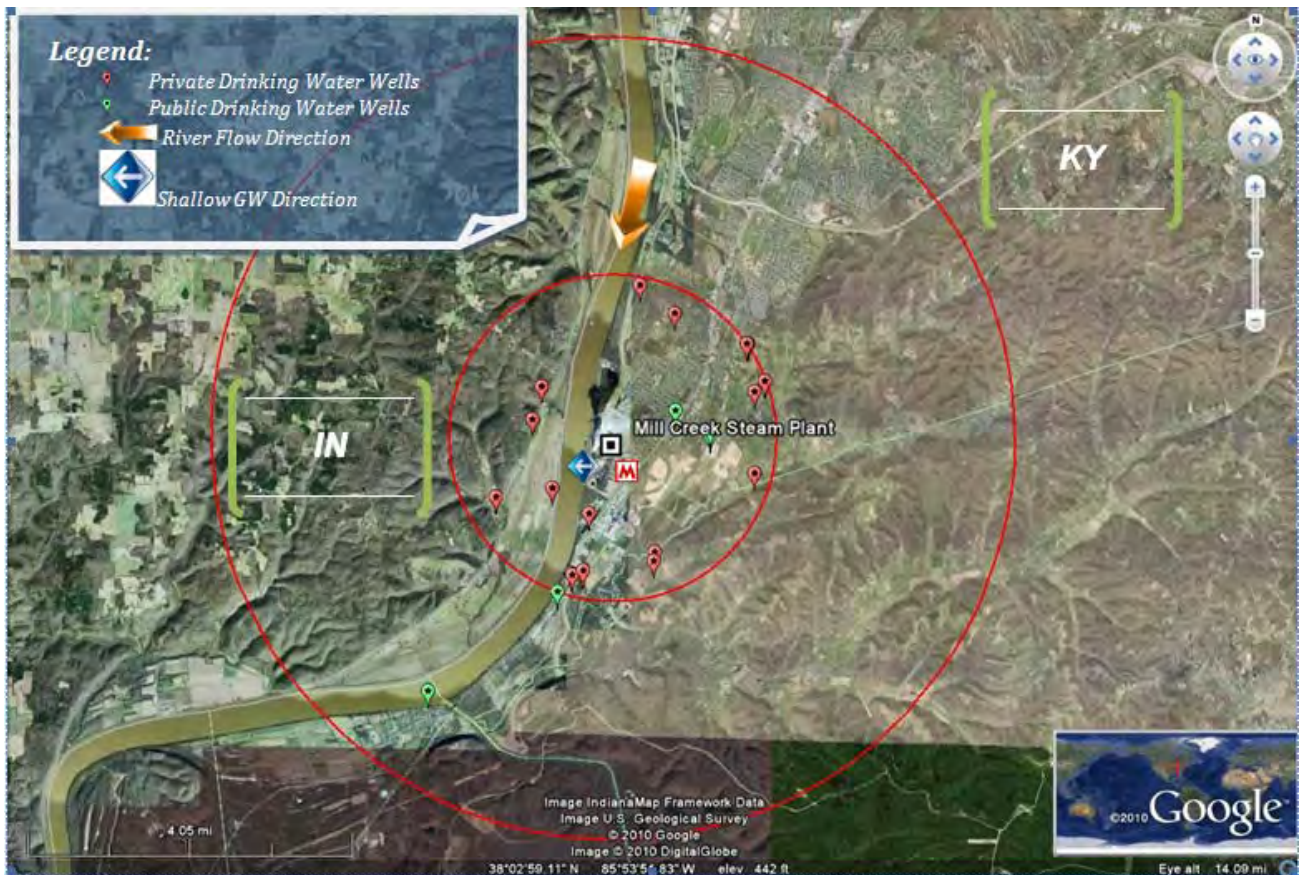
Legend:
Private Drinking Water Wells
Public Drinking Water Wells
River Flow Direction
Shallow GW Direction

KY

IN

Mill Creek Steam Plant

M

N

Image IndianaMap Framework Data
Image U.S. Geological Survey
© 2010 Google
Image © 2010 DigitalGlobe

4.05 mi

38°02'59.11" N 85°53'51.83" W elev 442 ft

©2010 Google

Eye alt 14.09 mi